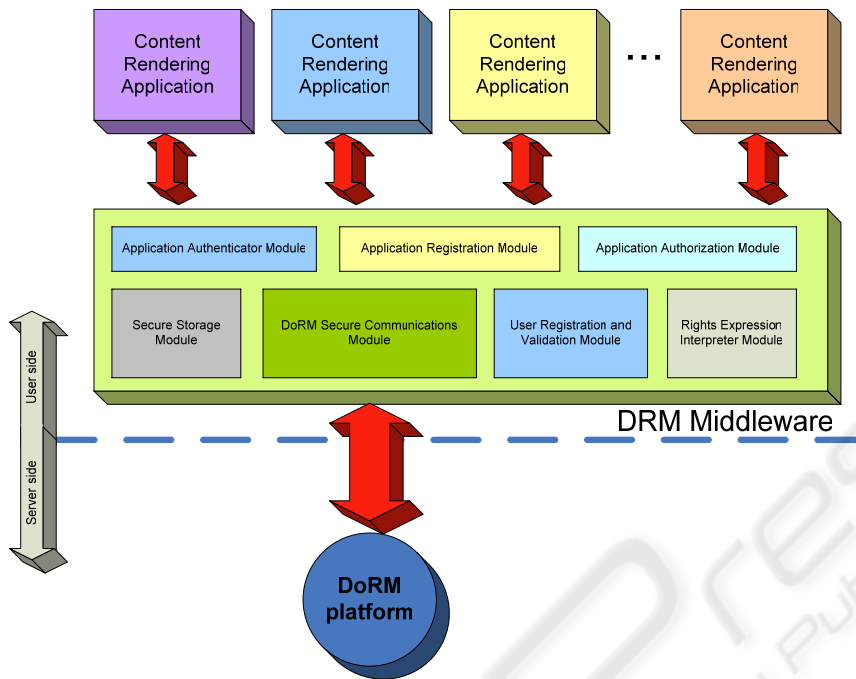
Content Rendering Application

Content Rendering Application

Content Rendering Application

...

Content Rendering Application

Application Authenticator Module

Application Registration Module

Application Authorization Module

Secure Storage Module

DoRM Secure Communications Module

User Registration and Validation Module

Rights Expression Interpreter Module

User side

Server side

DRM Middleware

DoRM platform